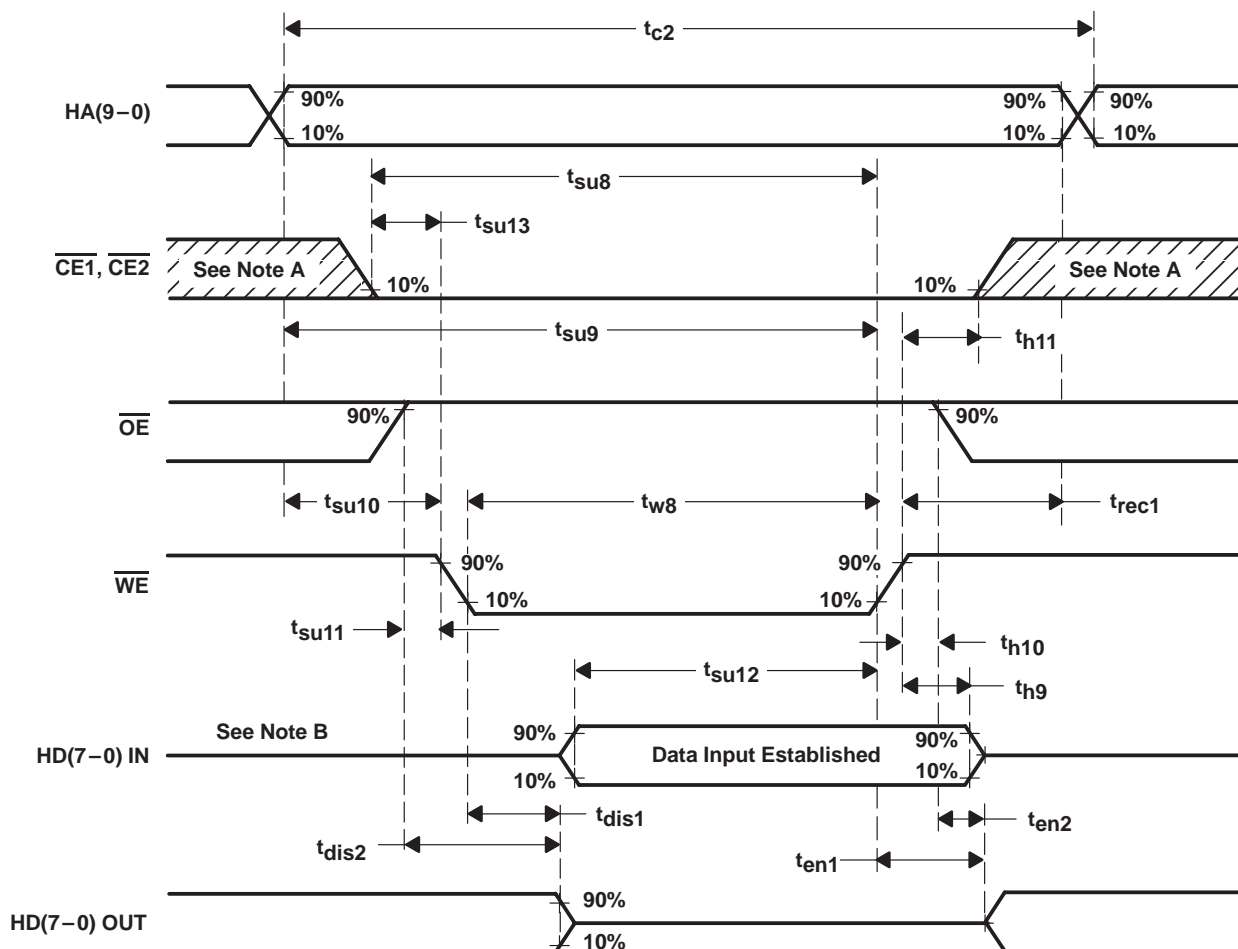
$t_{c2}$

HA(9−0)
90%
10%
90%
10%
90%
10%

$t_{su8}$

$t_{su13}$

$\overline{CE1}$, $\overline{CE2}$
See Note A
10%
10%
See Note A

$t_{su9}$

$t_{h11}$

$\overline{OE}$
90%
90%

$t_{su10}$
$t_{w8}$
$t_{rec1}$

$\overline{WE}$
90%
10%
90%
10%

$t_{su11}$

$t_{h10}$

$t_{su12}$

$t_{h9}$

See Note B
HD(7−0) IN
90%
10%
Data Input Established
90%
10%

$t_{dis1}$
$t_{en2}$
$t_{dis2}$
$t_{en1}$

HD(7−0) OUT
90%
10%